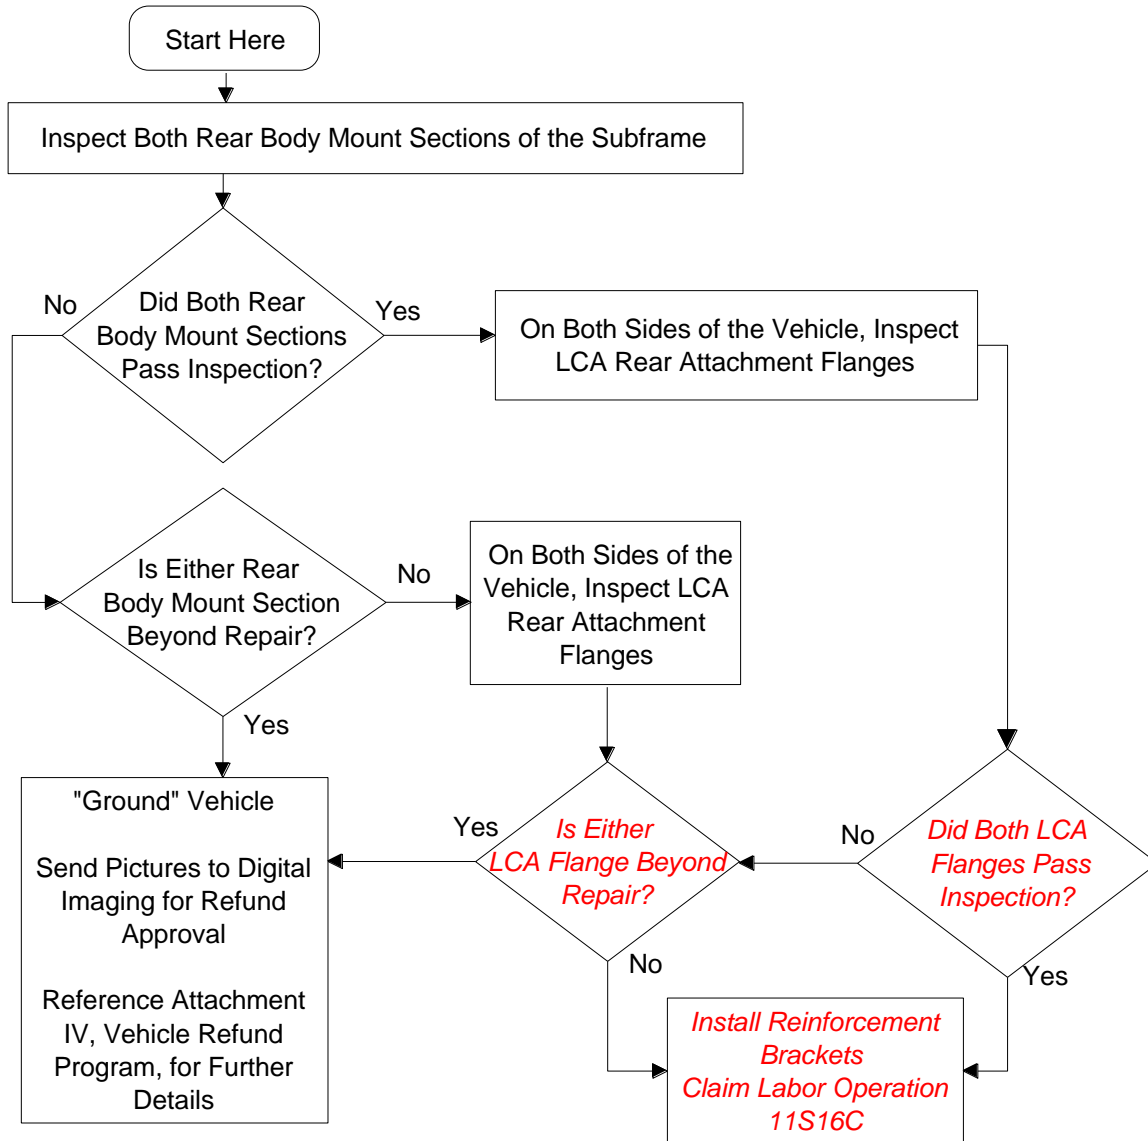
Start Here

Inspect Both Rear Body Mount Sections of the Subframe

Did Both Rear Body Mount Sections Pass Inspection?

No

Yes

On Both Sides of the Vehicle, Inspect LCA Rear Attachment Flanges

Is Either Rear Body Mount Section Beyond Repair?

No

On Both Sides of the Vehicle, Inspect LCA Rear Attachment Flanges

Yes

"Ground" Vehicle

Send Pictures to Digital Imaging for Refund Approval

Reference Attachment IV, Vehicle Refund Program, for Further Details

Yes

Is Either LCA Flange Beyond Repair?

No

Did Both LCA Flanges Pass Inspection?

No

Yes

Install Reinforcement Brackets
Claim Labor Operation 11S16C